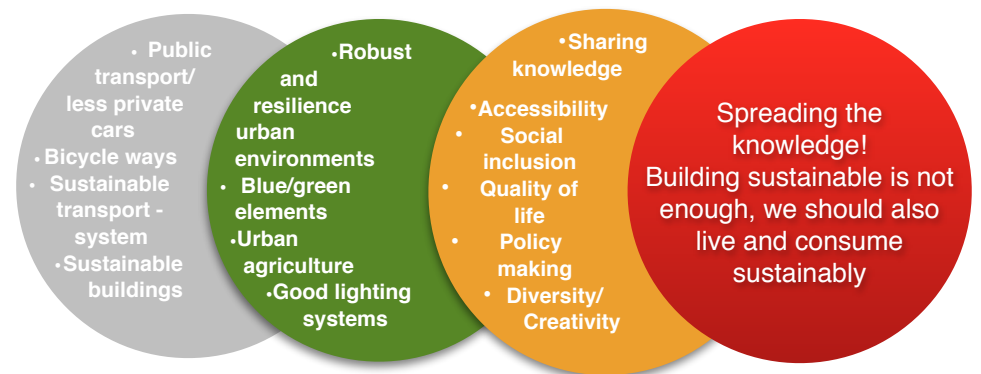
• Public transport/ less private cars
• Bicycle ways
• Sustainable transport - system
• Sustainable buildings

• Robust and resilience urban environments
• Blue/green elements
• Urban agriculture
• Good lighting systems

• Sharing knowledge
• Accessibility
• Social inclusion
• Quality of life
• Policy making
• Diversity/ Creativity

Spreading the knowledge!
Building sustainable is not enough, we should also live and consume sustainably